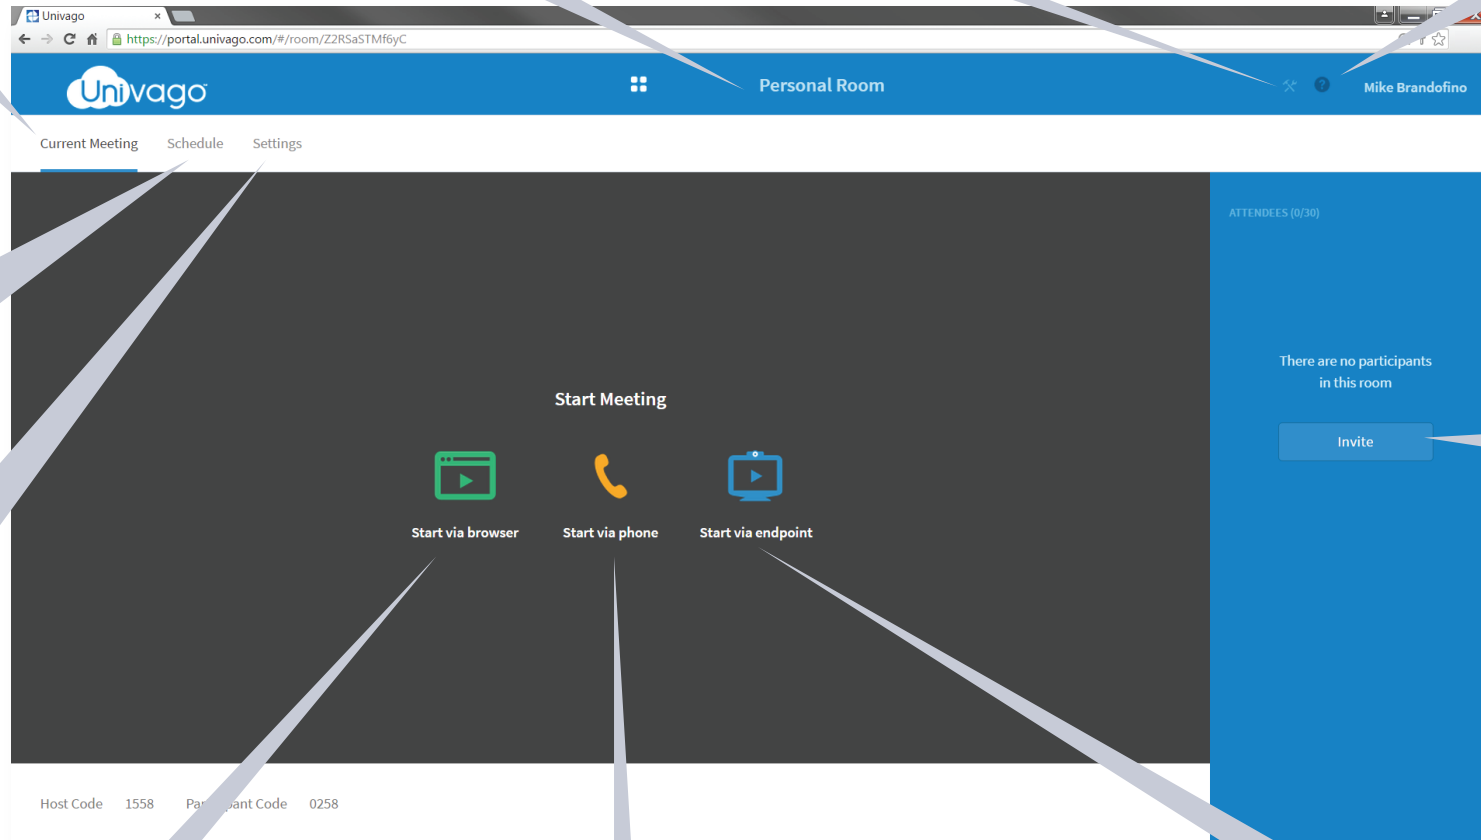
Univago ×

https://portal.univago.com/#/room/Z2RSaSTMf6yC

Univago

Personal Room

Mike Brandofino

Current Meeting Schedule Settings

ATTENDEES (0/30)

There are no participants in this room

Invite

Start Meeting

Start via browser Start via phone Start via endpoint

Host Code 1558 Par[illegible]ant Code 0258